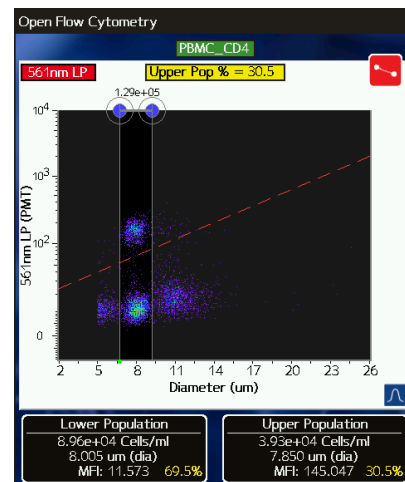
Open Flow Cytometry

PBMC_CD4

561nm LP

Upper Pop % = 30.5

1.29e+05

$10^4$

$10^3$

$10^2$

0

561nm LP (PMT)

2 5 8 11 14 17 20 23 26

Diameter (um)

Lower Population
8.96e+04 Cells/ml
8.005 um (dia)
MFI: 11.573 69.5%

Upper Population
3.93e+04 Cells/ml
7.850 um (dia)
MFI: 145.047 30.5%